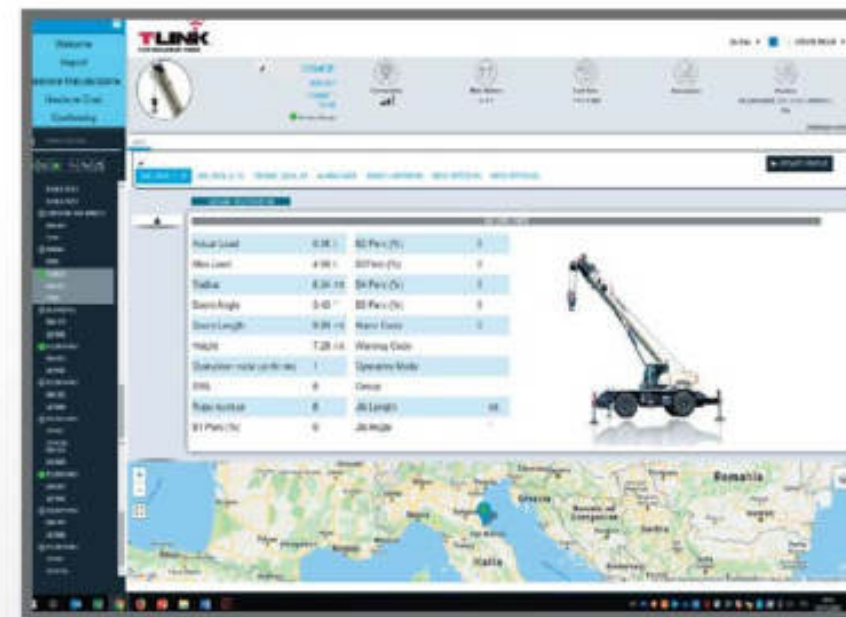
Welcome
Report
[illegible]
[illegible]
Confinning

TLINK

Actual Load
Max Load
Radius
Boom Angle
Boom Length
Height
Dynamic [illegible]
SWL
Rated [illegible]
E1 Perc (%)

B2 Perc (%)
B3 Perc (%)
B4 Perc (%)
B5 Perc (%)
Alarm Code
Warning Code
Operating Mode
Group
Jib Length
Jib Angle

Romania
Italia